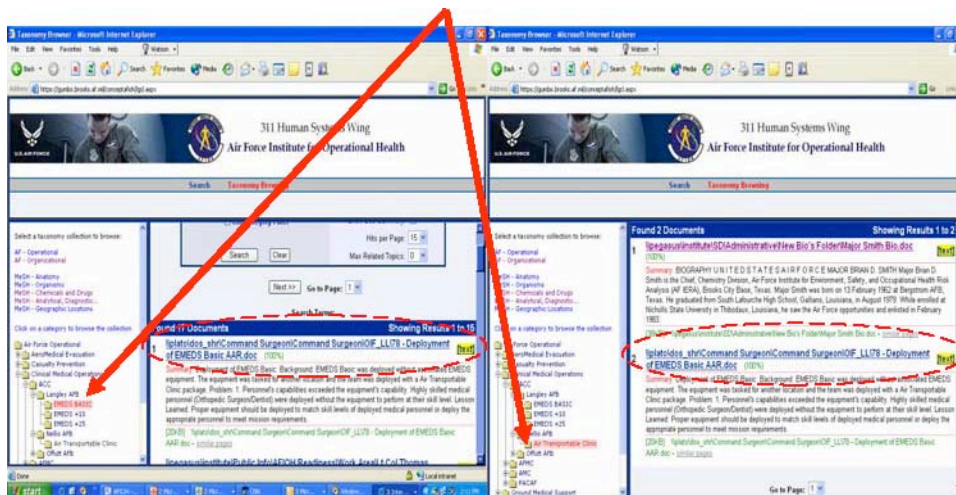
Taxonomy Browser - Microsoft Internet Explorer
File Edit View Favorites Tools Help
Back Search Favorites Media
Address https://gumbo.brooks.af.mil/conceptalsh/l/gcl.aspx
Go Links

311 Human Systems Wing
Air Force Institute for Operational Health

Search Taxonomy Browsing

Select a taxonomy collection to browse:
AF - Operational
AF - Organizational
MeSH - Anatomy
MeSH - Organisms
MeSH - Chemicals and Drugs
MeSH - Analytical, Diagnostic...
MeSH - Geographic Locations
Click on a category to browse the collection
Air Force Operational
AeroMedical Evaluation
Casualty Prevention
Clinical Medical Operations
ACC
Langley AFB
EMEDS BASIC
EMEDS +10
EMEDS +25
Nellis AFB
Air Transportable Clinic
Offutt AFB

Hits per Page: 15
Search Clear
Max Related Topics: 0
Next >> Go to Page: 1
Search Terms:
Found 17 Documents Showing Results 1 to 15
1 \\plato\dos_shr\Command Surgeon\Command Surgeon\OIF_LL\78 - Deployment of EMEDS Basic AAR.doc (100%) [text]
Summary: Deployment of EMEDS Basic. Background: EMEDS Basic was deployed without associated EMEDS equipment. The equipment was tasked to another location and the team was deployed with a Air Transportable Clinic package. Problem: 1. Personnel's capabilities exceeded the equipment's capability. Highly skilled medical personnel (Orthopedic Surgeon/Dentist) were deployed without the equipment to perform at their skill level. Lesson Learned: Proper equipment should be deployed to match skill levels of deployed medical personnel or deploy the appropriate personnel to meet mission requirements.
[20KB] \\plato\dos_shr\Command Surgeon\Command Surgeon\OIF_LL\78 - Deployment of EMEDS Basic AAR.doc - similar pages
\\pegasus\institute\Public Info\AFIOH Readiness\Work Area\1 Col Thomas
Done Local intranet

Taxonomy Browser - Microsoft Internet Explorer
File Edit View Favorites Tools Help
Address https://gumbo.brooks.af.mil/conceptalsh/l/gcl.aspx
Go Links

311 Human Systems Wing
Air Force Institute for Operational Health

Search Taxonomy Browsing

Select a taxonomy collection to browse:
AF - Operational
AF - Organizational
MeSH - Anatomy
MeSH - Organisms
MeSH - Chemicals and Drugs
MeSH - Analytical, Diagnostic...
MeSH - Geographic Locations
Click on a category to browse the collection
Air Force Operational
AeroMedical Evaluation
Casualty Prevention
Clinical Medical Operations
ACC
Langley AFB
EMEDS BASIC
EMEDS +10
EMEDS +25
Nellis AFB
Air Transportable Clinic
Offutt AFB
AFMC
AMC
PACAF
Ground Medical Support

Found 2 Documents Showing Results 1 to 2
1 \\pegasus\institute\SD\Administrative\New Bio's Folder\Major Smith Bio.doc (100%) [text]
Summary: BIOGRAPHY U N I T E D S T A T E S A I R F O R C E MAJOR BRIAN D. SMITH Major Brian D. Smith is the Chief, Chemistry Division, Air Force Institute for Environment, Safety, and Occupational Health Risk Analysis (AF IERA), Brooks City Base, Texas. Major Smith was born on 13 February 1962 at Bergstrom AFB, Texas. He graduated from South Lafourche High School, Galliano, Louisiana, in August 1979. While enrolled at Nicholls State University in Thibodaux, Louisiana, he saw the Air Force opportunities and enlisted in February 1982.
[30KB] \\pegasus\institute\SD\Administrative\New Bio's Folder\Major Smith Bio.doc - similar pages
2 \\plato\dos_shr\Command Surgeon\Command Surgeon\OIF_LL\78 - Deployment of EMEDS Basic AAR.doc (100%) [text]
Summary: Deployment of EMEDS Basic. Background: EMEDS Basic was deployed without associated EMEDS equipment. The equipment was tasked to another location and the team was deployed with a Air Transportable Clinic package. Problem: 1. Personnel's capabilities exceeded the equipment's capability. Highly skilled medical personnel (Orthopedic Surgeon/Dentist) were deployed without the equipment to perform at their skill level. Lesson Learned: Proper equipment should be deployed to match skill levels of deployed medical personnel or deploy the appropriate personnel to meet mission requirements.
[20KB] \\plato\dos_shr\Command Surgeon\Command Surgeon\OIF_LL\78 - Deployment of EMEDS Basic AAR.doc - similar pages
Go to Page: 1